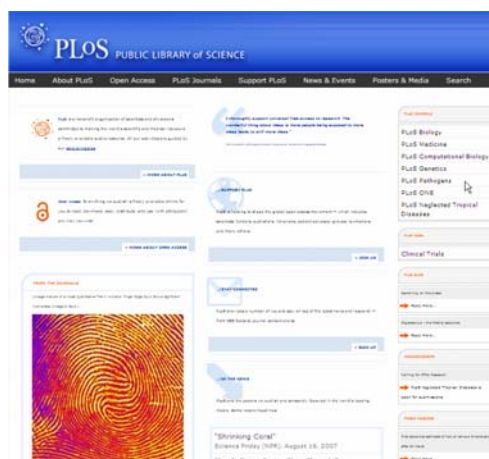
PLoS PUBLIC LIBRARY of SCIENCE

Home About PLoS Open Access PLoS Journals Support PLoS News & Events Posters & Media Search

PLoS Biology
PLoS Medicine
PLoS Computational Biology
PLoS Genetics
PLoS Pathogens
PLoS ONE
PLoS Neglected Tropical Diseases

Clinical Trials

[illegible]

"Shrinking Coral"
Science Friday (NPR): August 16, 2007